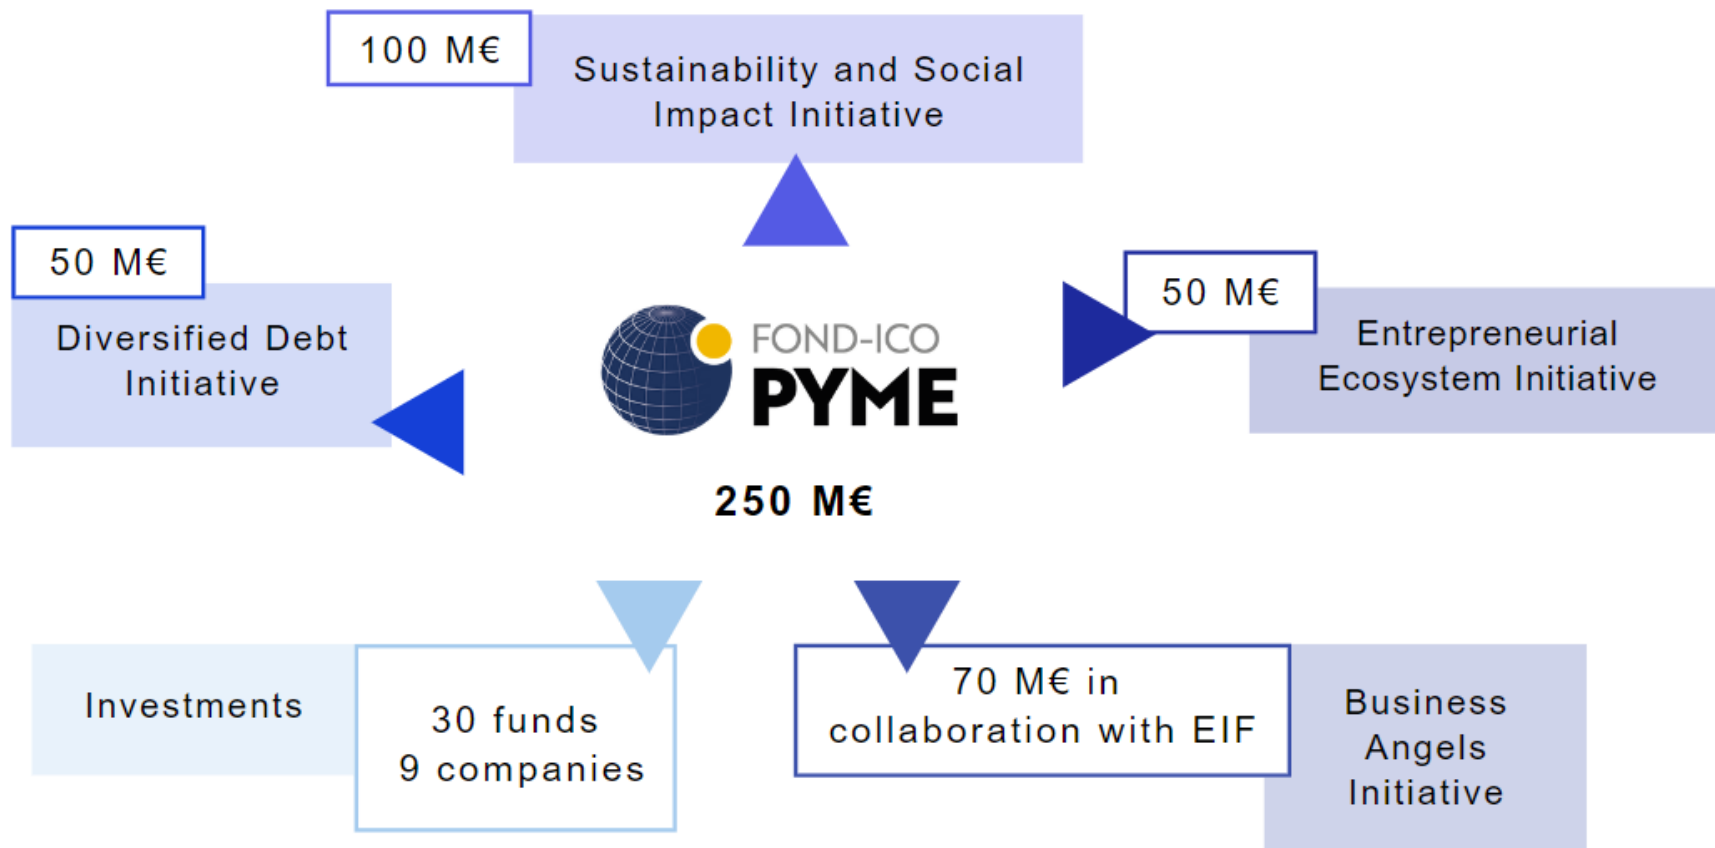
100 M€

Sustainability and Social Impact Initiative

50 M€

Diversified Debt Initiative

FOND-ICO
PYME

250 M€

50 M€

Entrepreneurial Ecosystem Initiative

Investments

30 funds
9 companies

70 M€ in collaboration with EIF

Business Angels Initiative